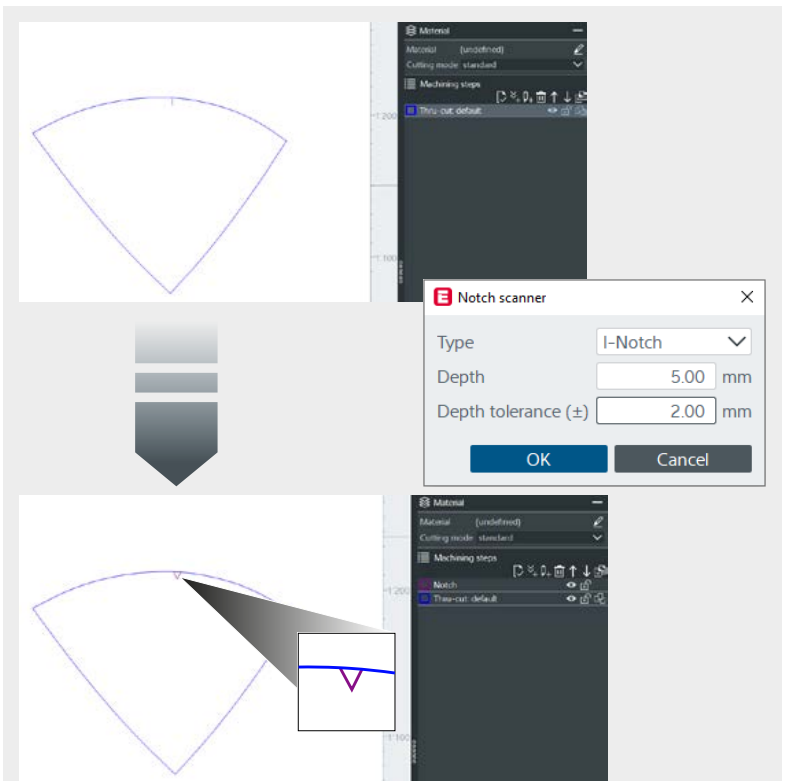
Material
Material (undefined)
Cutting mode standard
Machining steps
Thru-cut: default
1200
1100

Notch scanner
Type I-Notch
Depth 5.00 mm
Depth tolerance (±) 2.00 mm
OK Cancel

Material
Material (undefined)
Cutting mode standard
Machining steps
Notch
Thru-cut: default
1200
1100